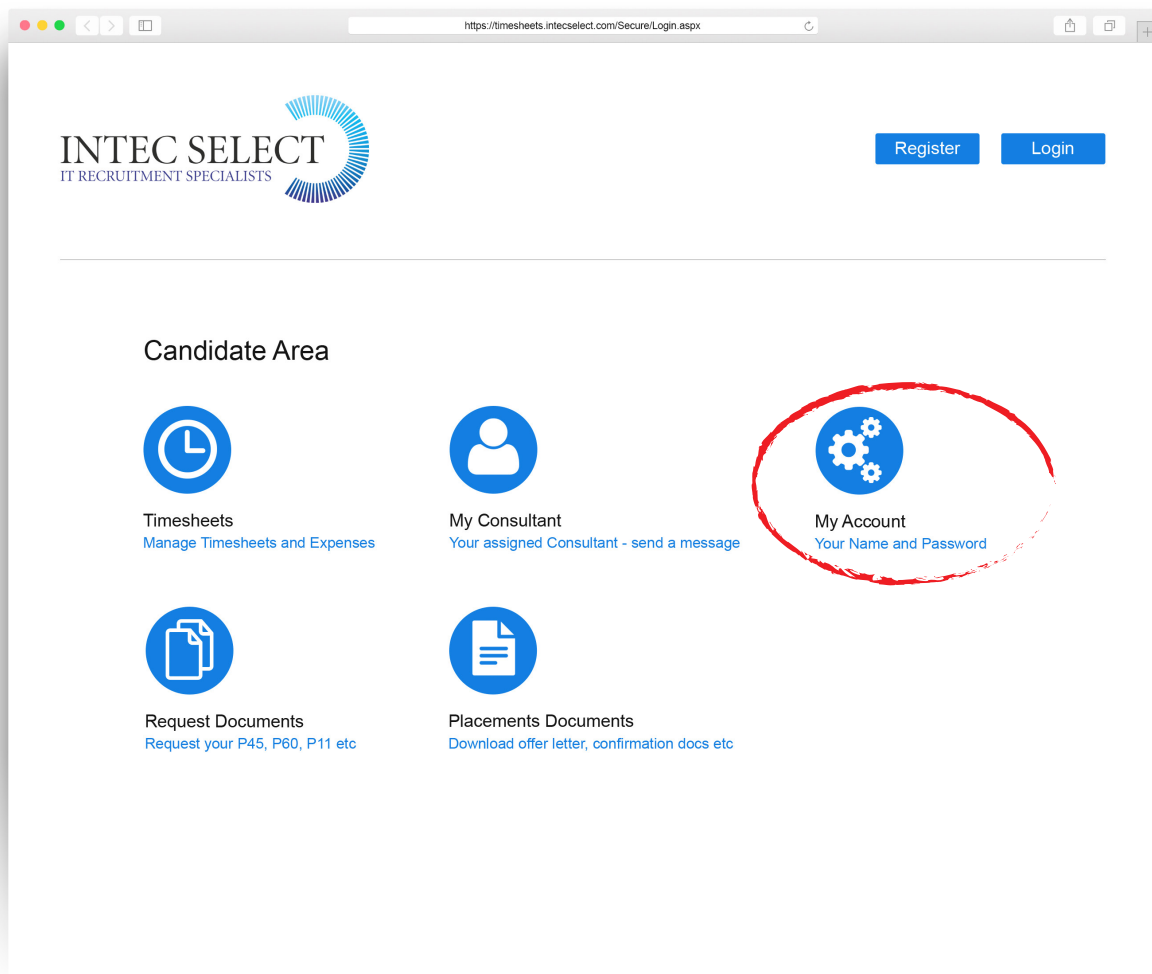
https://timesheets.intecselect.com/Secure/Login.aspx

INTEC SELECT
IT RECRUITMENT SPECIALISTS

Register

Login

Candidate Area

Timesheets
Manage Timesheets and Expenses

My Consultant
Your assigned Consultant - send a message

My Account
Your Name and Password

Request Documents
Request your P45, P60, P11 etc

Placements Documents
Download offer letter, confirmation docs etc